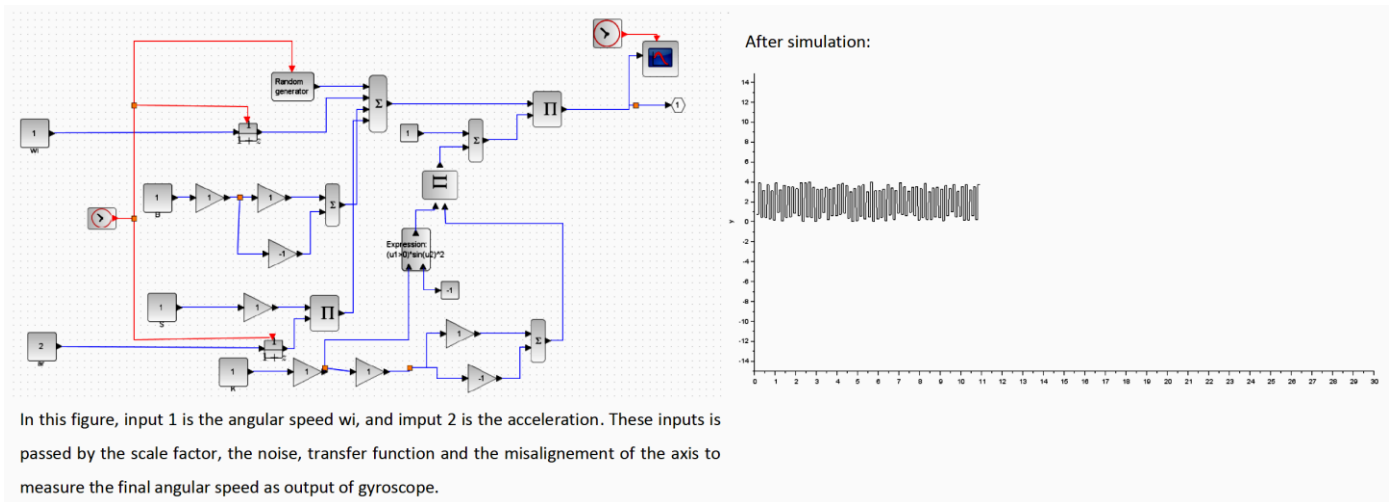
Random generator

$\Sigma$

$\Pi$

1

1

wi

$\frac{1}{1+s}$

1

$\Sigma$

1

B

1

1

$\Sigma$

-1

Expression: (u1>0)*sin(u2)^2

-1

1

S

1

$\Pi$

2

af

$\frac{1}{1+s}$

1

R

1

1

1

-1

$\Sigma$

After simulation:

14
12
10
8
6
4
2
0
-2
-4
-6
-8
-10
-12
-14

y

0 1 2 3 4 5 6 7 8 9 10 11 12 13 14 15 16 17 18 19 20 21 22 23 24 25 26 27 28 29 30

In this figure, input 1 is the angular speed wi, and imput 2 is the acceleration. These inputs is passed by the scale factor, the noise, transfer function and the misalignement of the axis to measure the final angular speed as output of gyroscope.